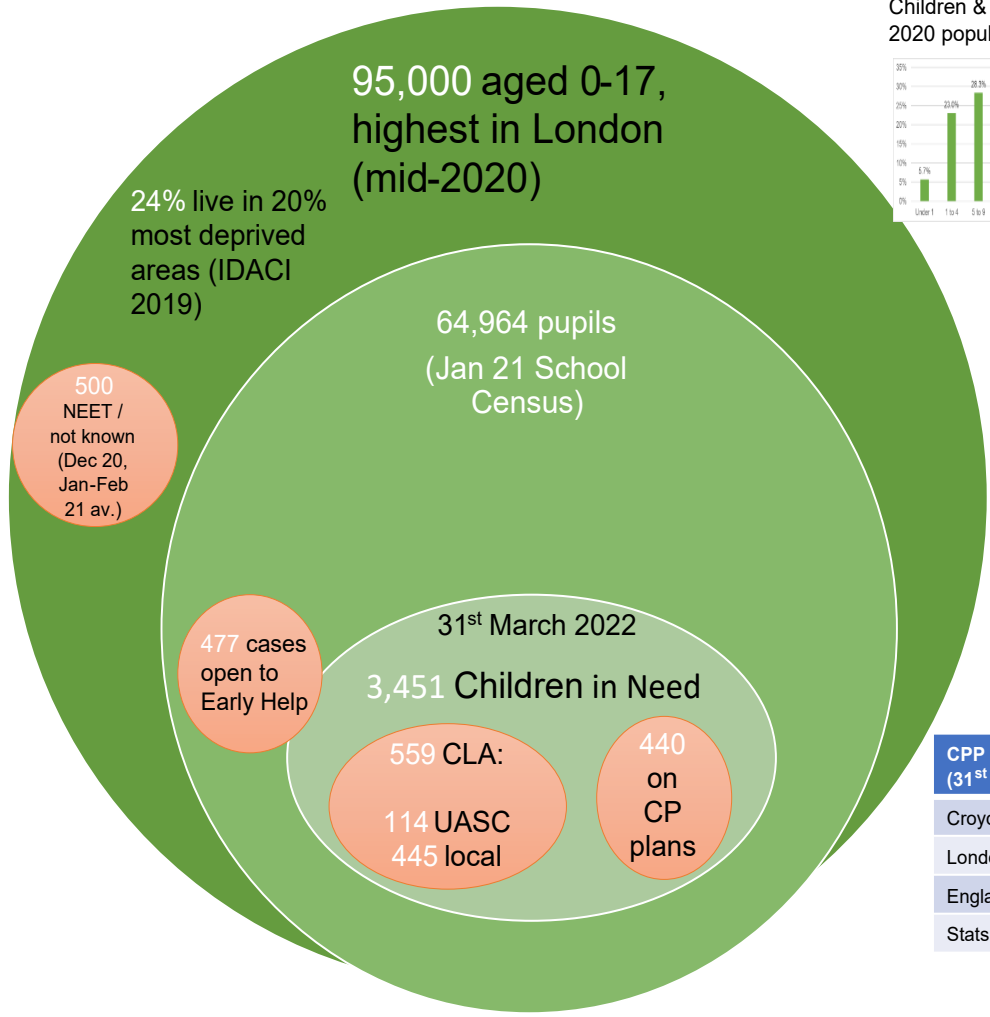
Children &
2020 popul

35%
30%
25%
20%
15%
10%
5%
0%

5.7%
23.0%
28.3%

Under 1
1 to 4
5 to 9

95,000 aged 0-17, highest in London (mid-2020)

24% live in 20% most deprived areas (IDACI 2019)

500 NEET / not known (Dec 20, Jan-Feb 21 av.)

64,964 pupils

(Jan 21 School Census)

477 cases open to Early Help

31$^{st}$ March 2022

3,451 Children in Need

559 CLA:

114 UASC
445 local

440 on CP plans

| CPP (31$^{st}$ |
|---|
| Croyd |
| Londo |
| Engla |
| Stats |